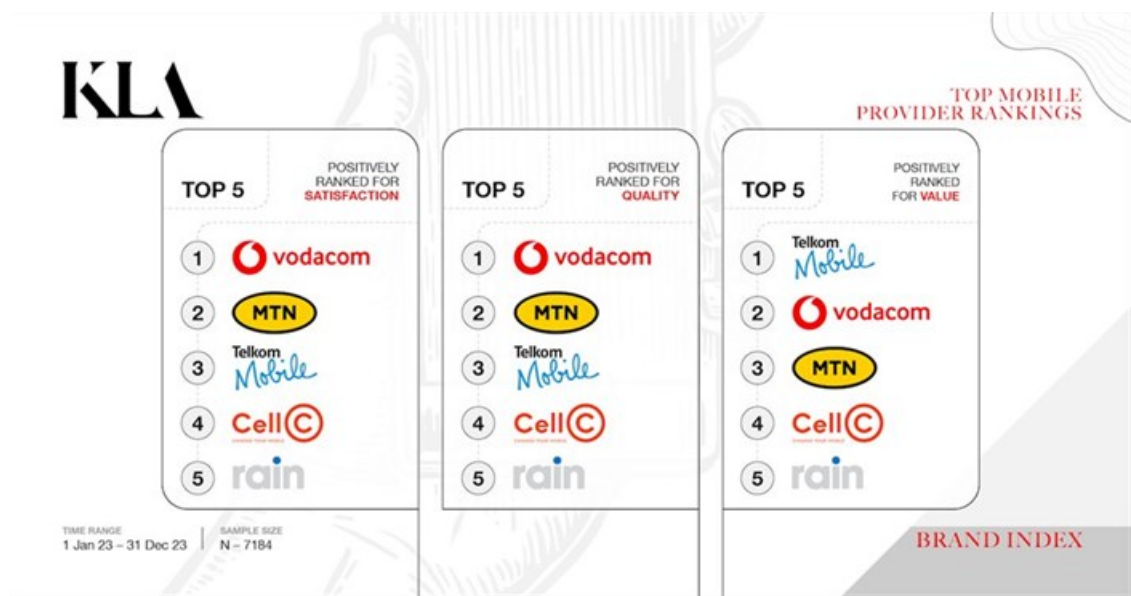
KLA

TOP MOBILE PROVIDER RANKINGS

TOP 5

POSITIVELY RANKED FOR SATISFACTION

1 vodacom
2 MTN
3 Telkom Mobile
4 Cell C
CHANGE YOUR WORLD
5 rain

TOP 5

POSITIVELY RANKED FOR QUALITY

1 vodacom
2 MTN
3 Telkom Mobile
4 Cell C
CHANGE YOUR WORLD
5 rain

TOP 5

POSITIVELY RANKED FOR VALUE

1 Telkom Mobile
2 vodacom
3 MTN
4 Cell C
CHANGE YOUR WORLD
5 rain

TIME RANGE
1 Jan 23 – 31 Dec 23

SAMPLE SIZE
N – 7184

BRAND INDEX